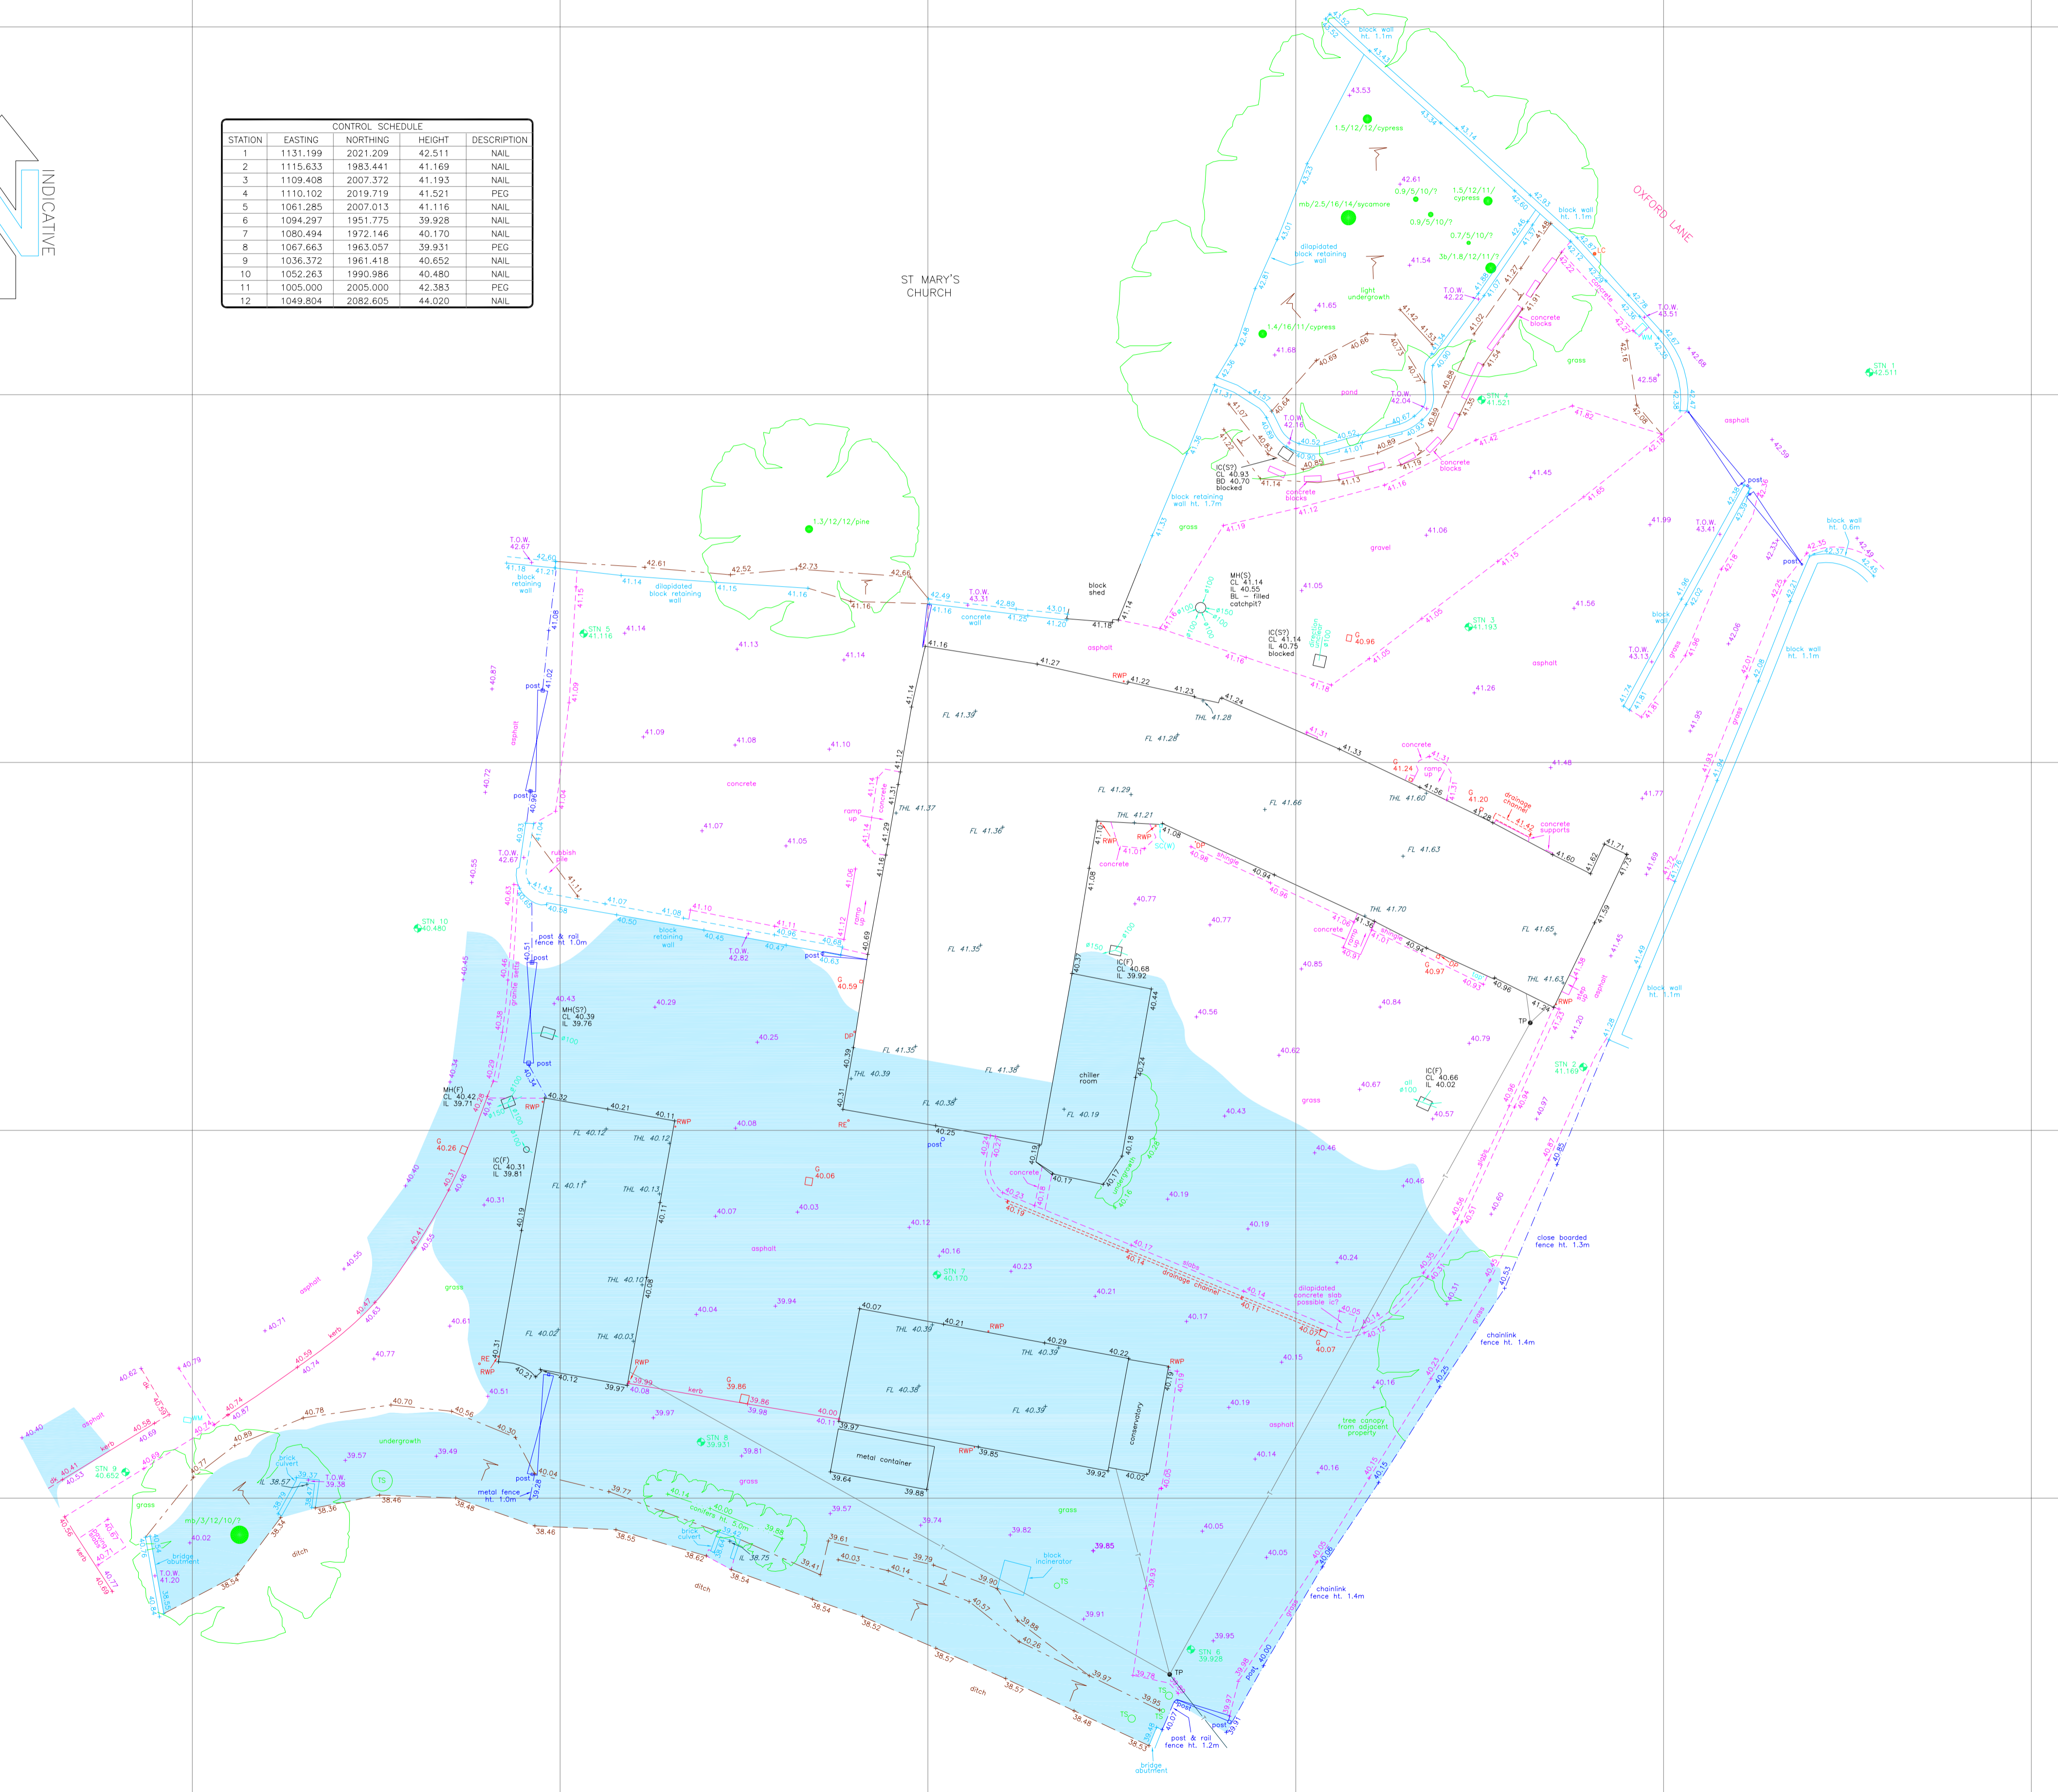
INDICATIVE

| CONTROL SCHEDULE | | | | |
|---|---|---|---|---|
| STATION | EASTING | NORTHING | HEIGHT | DESCRIPTION |
| 1 | 1131.199 | 2021.209 | 42.511 | NAIL |
| 2 | 1115.633 | 1983.441 | 41.169 | NAIL |
| 3 | 1109.408 | 2007.372 | 41.193 | NAIL |
| 4 | 1110.102 | 2019.719 | 41.521 | PEG |
| 5 | 1061.285 | 2007.013 | 41.116 | NAIL |
| 6 | 1094.297 | 1951.775 | 39.928 | NAIL |
| 7 | 1080.494 | 1972.146 | 40.170 | NAIL |
| 8 | 1067.663 | 1963.057 | 39.931 | PEG |
| 9 | 1036.372 | 1961.418 | 40.652 | NAIL |
| 10 | 1052.263 | 1990.986 | 40.480 | NAIL |
| 11 | 1005.000 | 2005.000 | 42.383 | PEG |
| 12 | 1049.804 | 2082.605 | 44.020 | NAIL |

ST MARY'S CHURCH

OXFORD LANE

block wall ht. 1.1m
1.5/12/12/cypress
mb/2.5/16/14/sycamore
1.5/12/11/ cypress
0.9/5/10/?
0.7/5/10/?
3b/1.8/12/11/?
dilapidated block retaining wall
light undergrowth
1.4/16/11/cypress
pond
concrete blocks
grass
STN 1 42.511
STN 4 41.521
asphalt
block retaining wall ht. 1.7m
IC(S?) CL 40.93 BD 40.70 blocked
block wall ht. 0.6m
1.3/12/12/pine
block shed
MH(S) CL 41.14 IL 40.55 BL - filled catchpit?
IC(S?) CL 41.14 IL 40.75 blocked
gravel
STN 3 41.193
block wall
block wall ht. 1.1m
T.O.W. 42.67
block retaining wall
dilapidated block retaining wall
STN 5 41.116
T.O.W. 43.31
concrete wall
concrete
FL 41.39
FL 41.28
THL 41.28
FL 41.29
FL 41.66
THL 41.60
drainage channel
concrete supports
ramp up
THL 41.37
FL 41.36
THL 41.21
rubbish pile
FL 41.63
THL 41.70
FL 41.65
THL 41.63
block retaining wall
post & rail fence ht 1.0m
STN 10 40.480
T.O.W. 42.82
FL 41.35
IC(F) CL 40.68 IL 39.92
MH(S?) CL 40.39 IL 39.76
chiller room
FL 41.35
THL 40.39
FL 41.38
FL 40.38
FL 40.19
STN 2 41.169
IC(F) CL 40.66 IL 40.02
MH(F) CL 40.42 IL 39.71
IC(F) CL 40.31 IL 39.81
FL 40.12
THL 40.12
FL 40.11
THL 40.13
asphalt
STN 7 40.170
slabs drainage channel
dilapidated concrete slab possible ic?
close boarded fence ht. 1.3m
chainlink fence ht. 1.4m
grass
kerb
THL 40.10
FL 40.02
THL 40.03
THL 40.39
THL 40.39
FL 40.38
FL 40.39
conservatory
metal container
STN 9 40.652
STN 8 39.931
undergrowth
brick culvert
T.O.W. 39.38
metal fence ht. 1.0m
mb/3/12/10/7
bridge abutment
T.O.W. 41.20
ditch
conifers ht. 5.0m
brick culvert
block incinerator
tree canopy from adjacent property
STN 6 39.928
post & rail fence ht. 1.2m
bridge abutment
TP